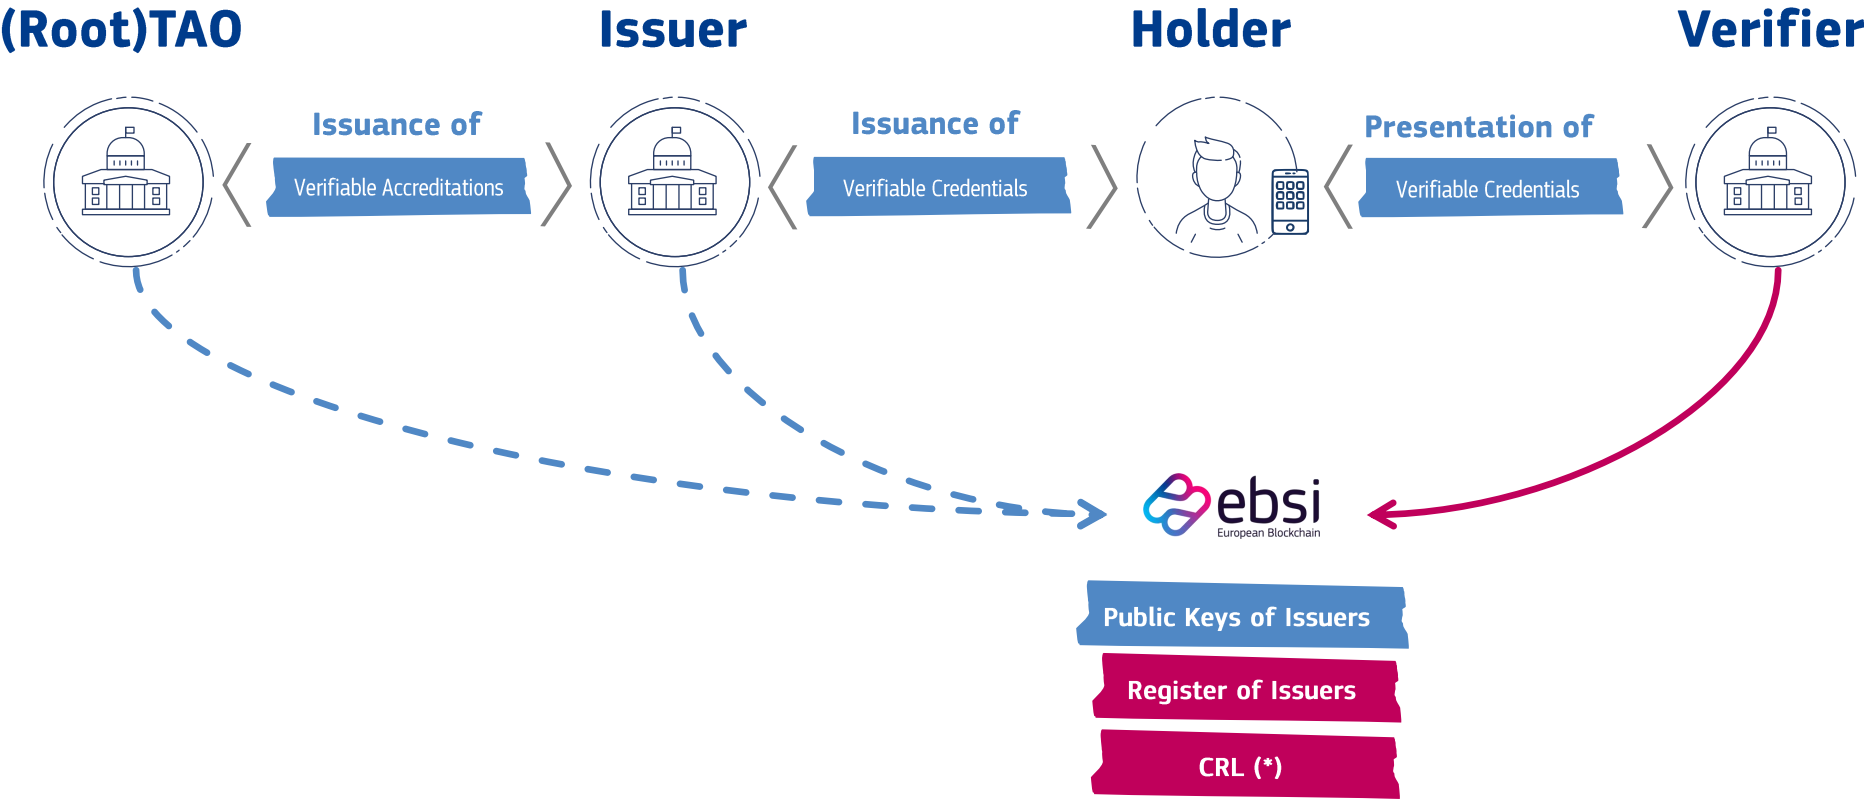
(Root)TAO

Issuer

Holder

Verifier

Issuance of

Verifiable Accreditations

Issuance of

Verifiable Credentials

Presentation of

Verifiable Credentials

ebsi
European Blockchain

Public Keys of Issuers

Register of Issuers

CRL (*)